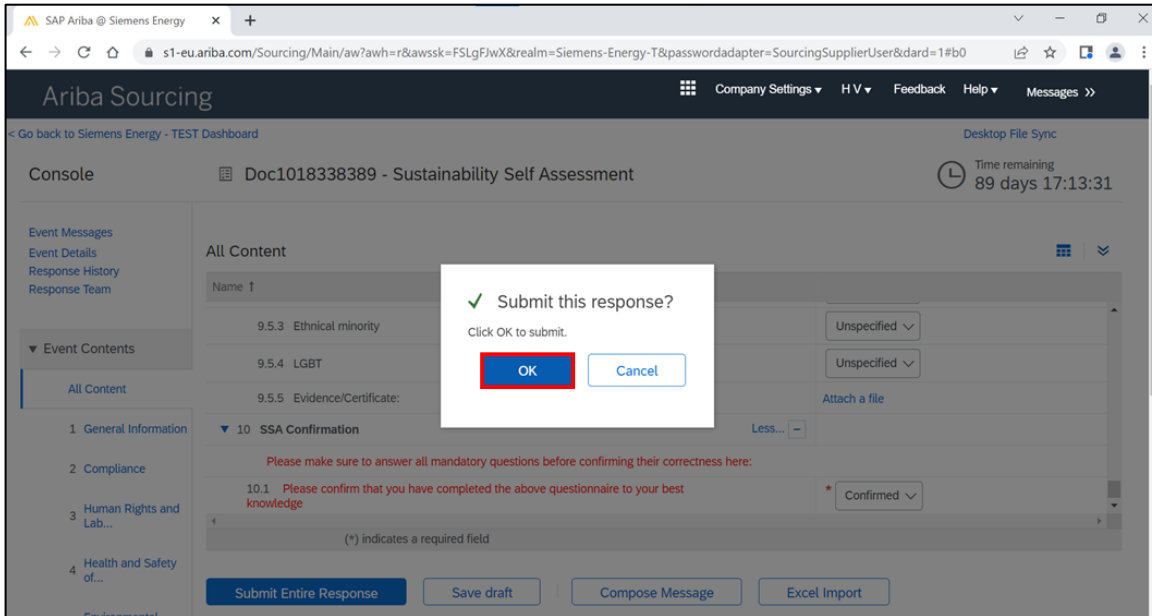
SAP Ariba @ Siemens Energy

s1-eu.ariba.com/Sourcing/Main/aw?awh=r&awssk=FSLgFJwX&realm=Siemens-Energy-T&passwordadapter=SourcingSupplierUser&dard=1#b0

Ariba Sourcing

Company Settings ▾ H V ▾ Feedback Help ▾ Messages »

< Go back to Siemens Energy - TEST Dashboard

Desktop File Sync

Console

Doc1018338389 - Sustainability Self Assessment

Time remaining
89 days 17:13:31

Event Messages
Event Details
Response History
Response Team

▼ Event Contents

All Content

1 General Information

2 Compliance

3 Human Rights and Lab...

4 Health and Safety of...

All Content

Name ↑

9.5.3 Ethnical minority

Unspecified

9.5.4 LGBT

Unspecified

9.5.5 Evidence/Certificate:

Attach a file

▼ 10 SSA Confirmation

Less...

Please make sure to answer all mandatory questions before confirming their correctness here:

10.1 Please confirm that you have completed the above questionnaire to your best knowledge

* Confirmed

(*) indicates a required field

Submit Entire Response

Save draft

Compose Message

Excel Import

✓ Submit this response?

Click OK to submit.

OK

Cancel